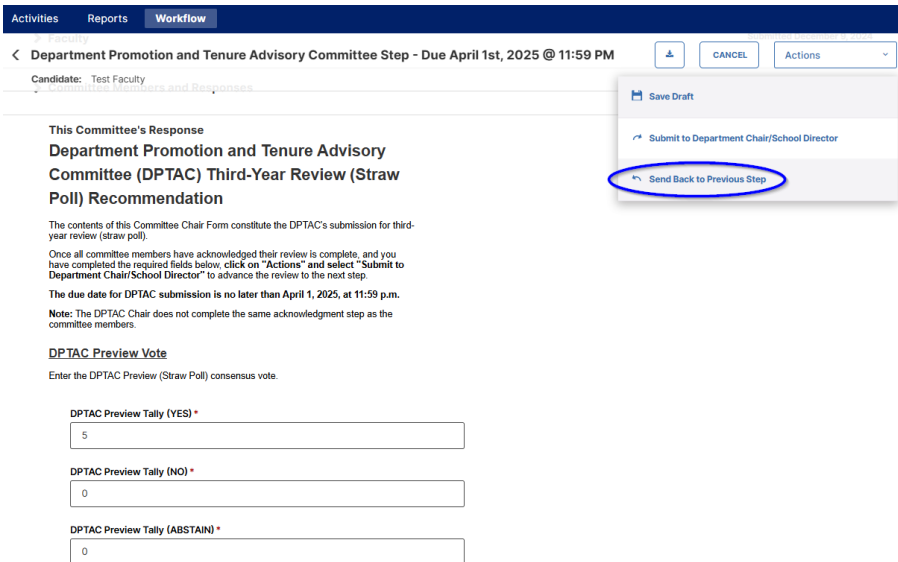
Activities Reports Workflow

Department Promotion and Tenure Advisory Committee Step - Due April 1st, 2025 @ 11:59 PM

CANCEL

Actions

Candidate: Test Faculty

Save Draft

Submit to Department Chair/School Director

Send Back to Previous Step

This Committee's Response

Department Promotion and Tenure Advisory Committee (DPTAC) Third-Year Review (Straw Poll) Recommendation

The contents of this Committee Chair Form constitute the DPTAC's submission for third-year review (straw poll).

Once all committee members have acknowledged their review is complete, and you have completed the required fields below, **click on "Actions" and select "Submit to Department Chair/School Director"** to advance the review to the next step.

**The due date for DPTAC submission is no later than April 1, 2025, at 11:59 p.m.**

**Note:** The DPTAC Chair does not complete the same acknowledgment step as the committee members.

DPTAC Preview Vote

Enter the DPTAC Preview (Straw Poll) consensus vote.

DPTAC Preview Tally (YES) *

5

DPTAC Preview Tally (NO) *

0

DPTAC Preview Tally (ABSTAIN) *

0